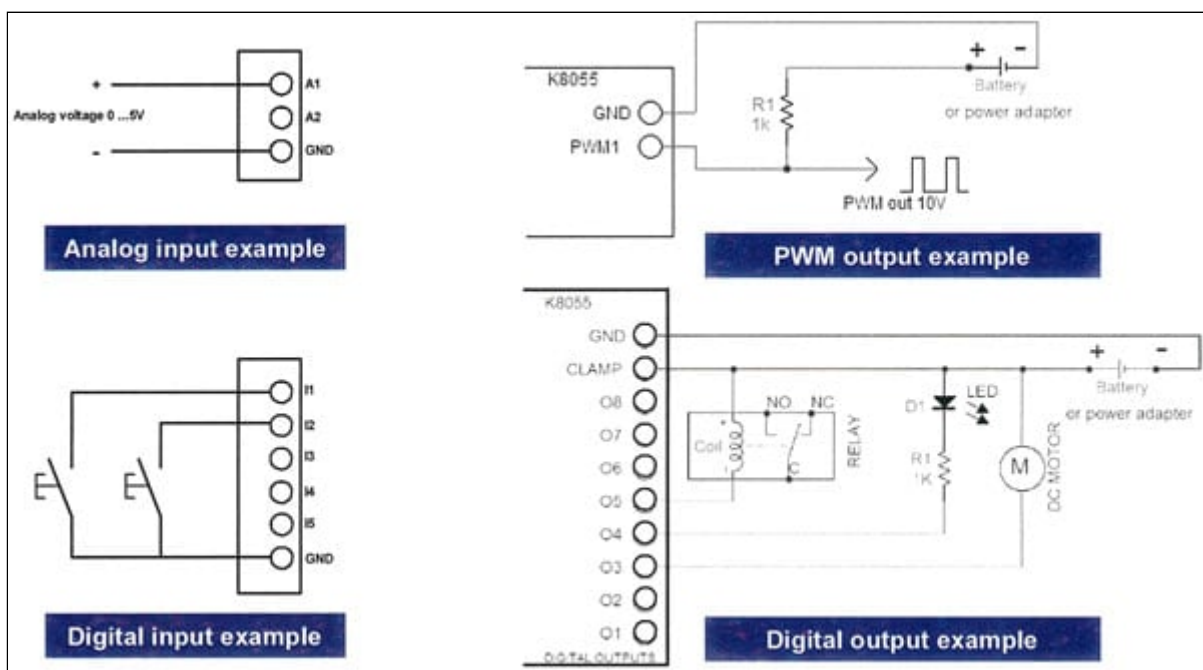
+
Analog voltage 0 ...5V
-
A1
A2
GND

Analog input example

K8055
GND
PWM1
R1
1k
+ -
Battery
or power adapter
PWM out 10V

PWM output example

I1
I2
I3
I4
I5
GND

Digital input example

K8055
GND
CLAMP
O8
O7
O6
O5
O4
O3
O2
O1
DIGITAL OUTPUTS
Coil
NO
NC
C
RELAY
D1
LED
R1
1K
M
DC MOTOR
+ -
Battery
or power adapter

Digital output example